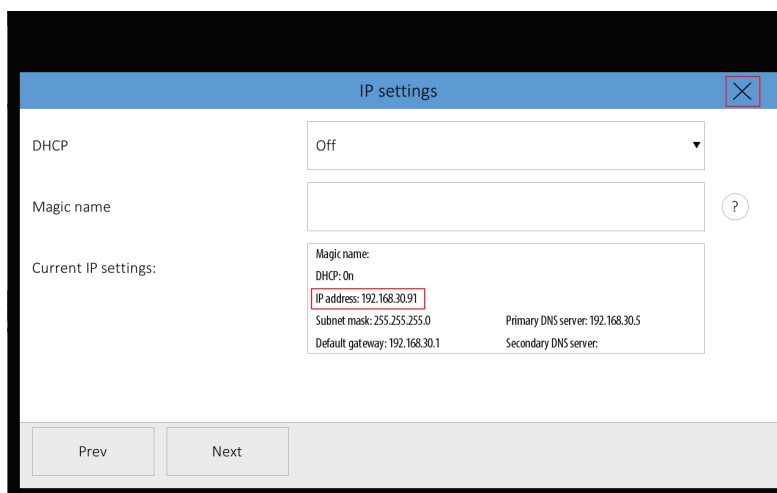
IP settings

DHCP
Off

Magic name
?

Current IP settings:
Magic name:
DHCP: On
IP address: 192.168.30.91
Subnet mask: 255.255.255.0
Primary DNS server: 192.168.30.5
Default gateway: 192.168.30.1
Secondary DNS server:

Prev
Next